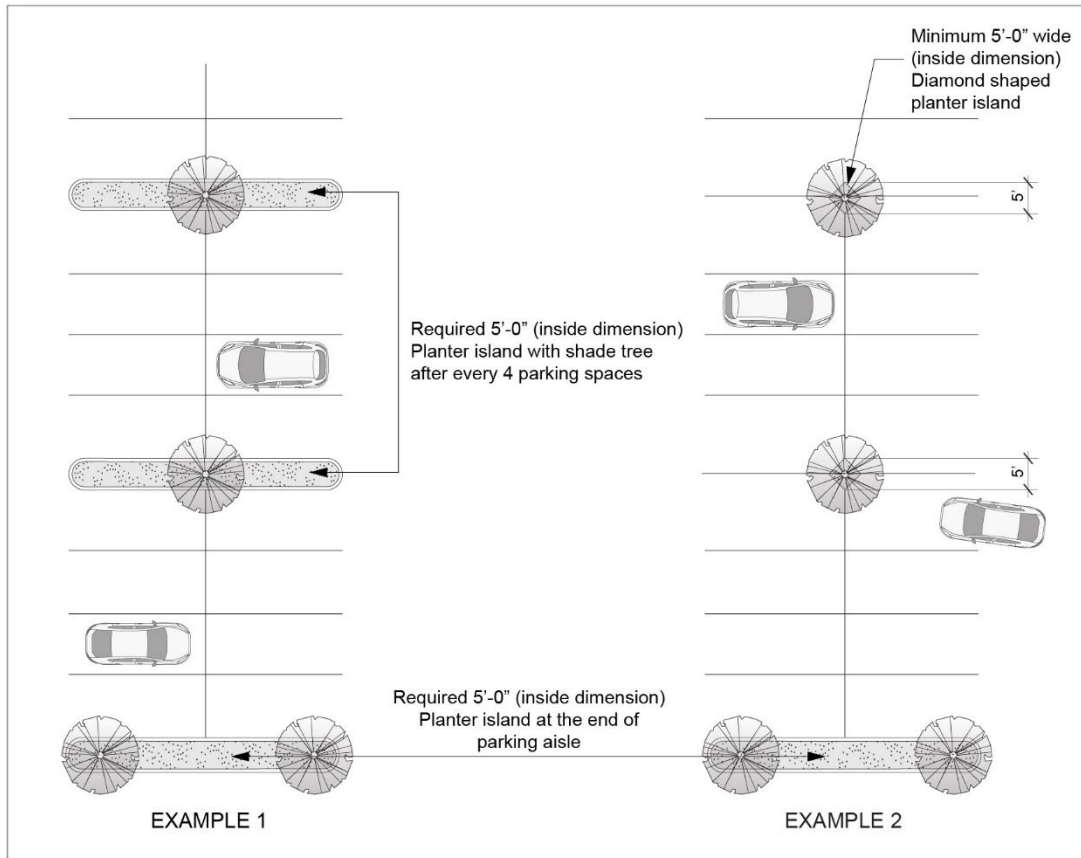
Minimum 5'-0" wide (inside dimension) Diamond shaped planter island

5'

Required 5'-0" (inside dimension) Planter island with shade tree after every 4 parking spaces

5'

Required 5'-0" (inside dimension) Planter island at the end of parking aisle

EXAMPLE 1

EXAMPLE 2